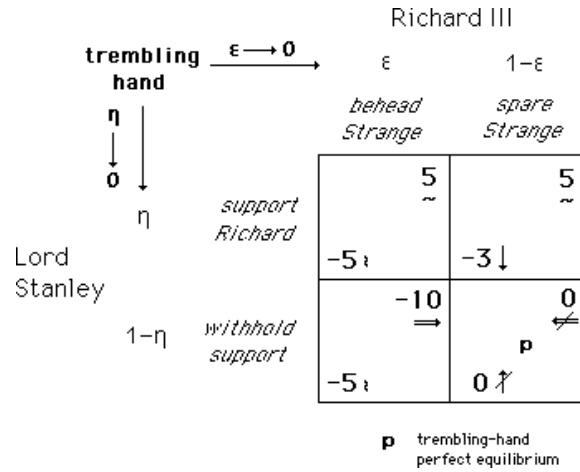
Richard III

trembling hand $\varepsilon \longrightarrow 0$

$\eta \downarrow 0$

$\varepsilon$ | $1-\varepsilon$

behead Strange | spare Strange

Lord Stanley

$\eta$ support Richard

$1-\eta$ withhold support

| | behead Strange | spare Strange |
|---|---|---|
| support Richard | 5 ~ / -5 ≀ | 5 ~ / -3 ↓ |
| withhold support | -10 ⟹ / -5 ≀ | 0 ⇍ p / 0 ↑̸ |

p trembling-hand perfect equilibrium